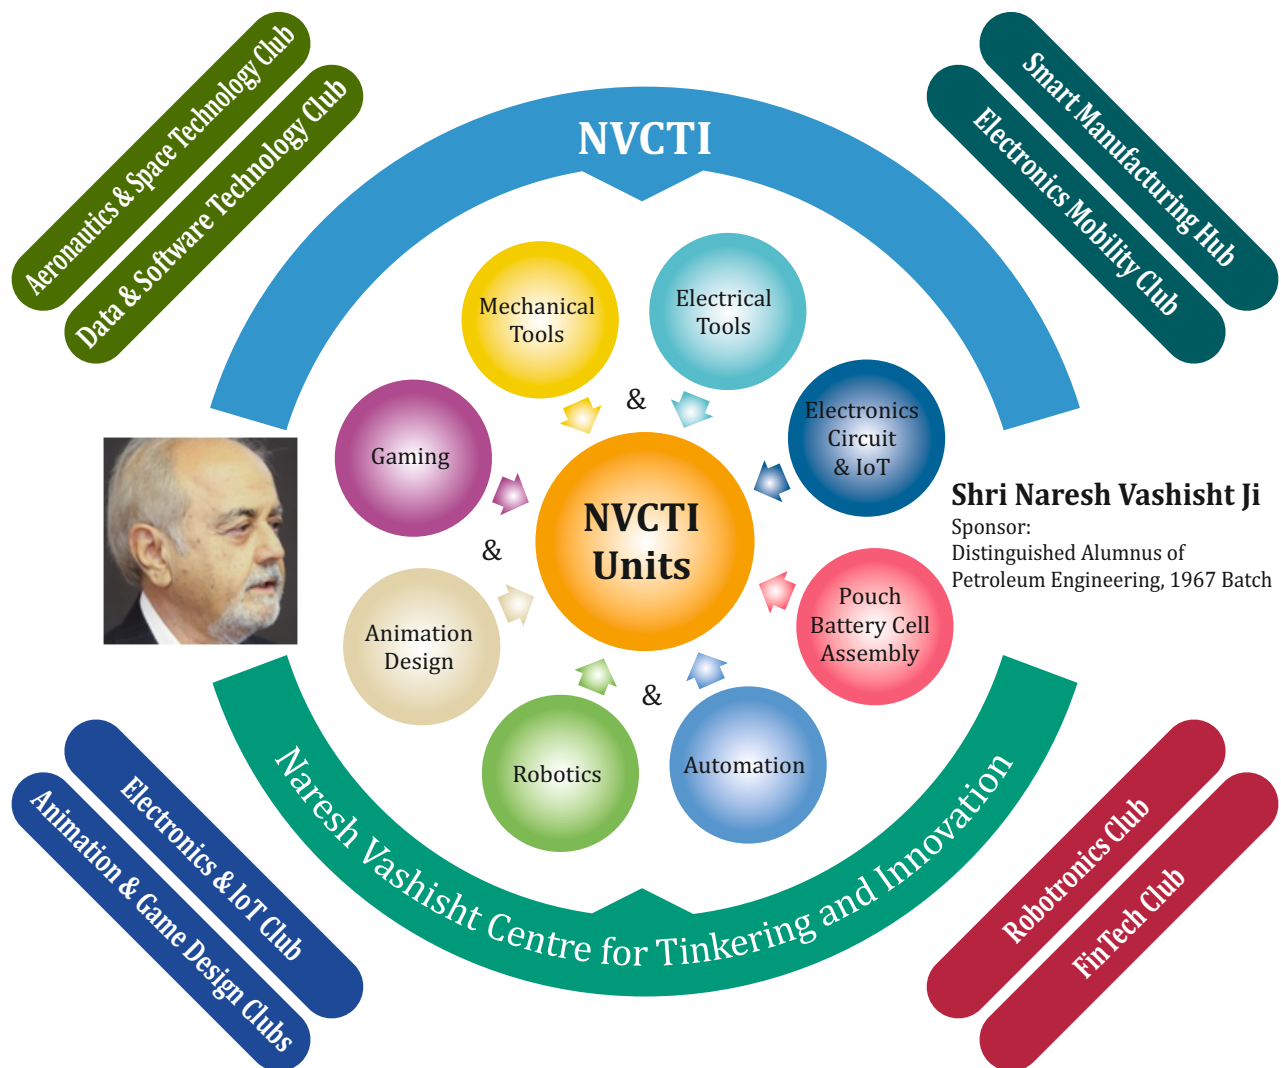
Aeronautics & Space Technology Club

Data & Software Technology Club

NVCTI

Smart Manufacturing Hub

Electronics Mobility Club

Mechanical Tools

Electrical Tools

&

Electronics Circuit & IoT

Gaming

NVCTI Units

Shri Naresh Vashisht Ji
Sponsor:
Distinguished Alumnus of Petroleum Engineering, 1967 Batch

&

Animation Design

Pouch Battery Cell Assembly

&

Robotics

Automation

Electronics & IoT Club

Animation & Game Design Clubs

Naresh Vashisht Centre for Tinkering and Innovation

Robotronics Club

FinTech Club